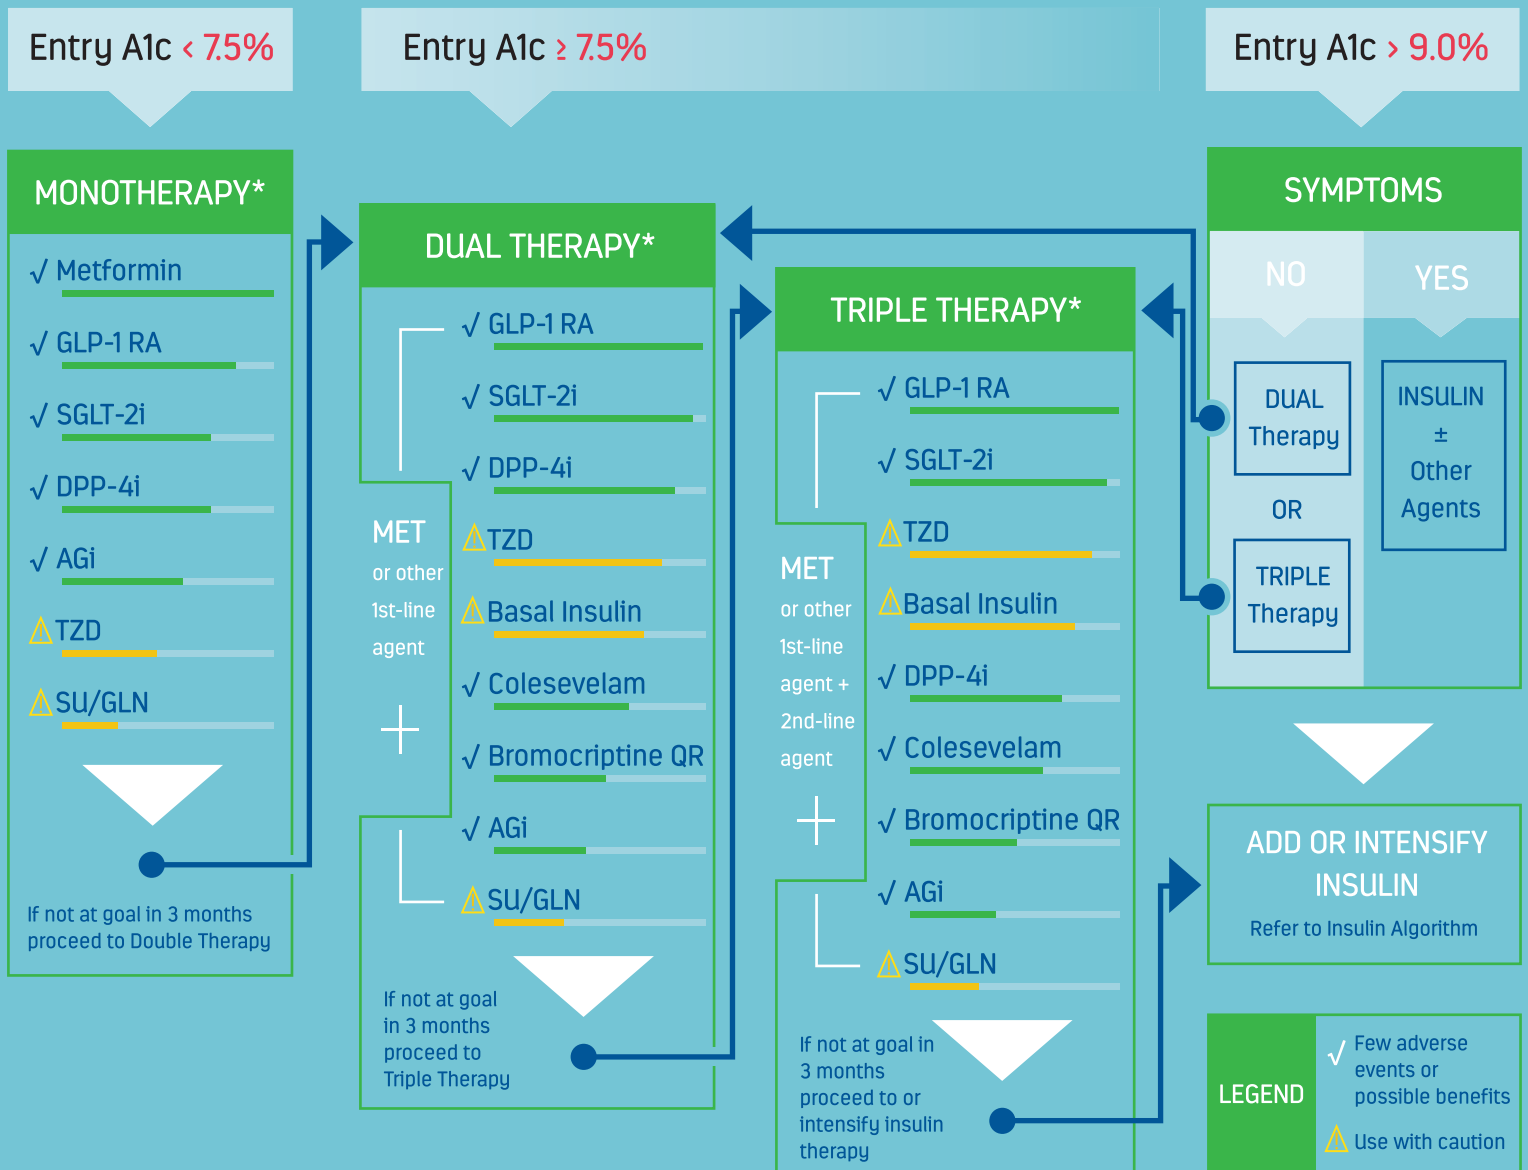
Entry A1c < 7.5%

Entry A1c ≥ 7.5%

Entry A1c > 9.0%

MONOTHERAPY*

√ Metformin

√ GLP-1 RA

√ SGLT-2i

√ DPP-4i

√ AGi

⚠TZD

⚠SU/GLN

If not at goal in 3 months proceed to Double Therapy

DUAL THERAPY*

MET or other 1st-line agent +

√ GLP-1 RA

√ SGLT-2i

√ DPP-4i

⚠TZD

⚠Basal Insulin

√ Colesevelam

√ Bromocriptine QR

√ AGi

⚠SU/GLN

If not at goal in 3 months proceed to Triple Therapy

TRIPLE THERAPY*

MET or other 1st-line agent + 2nd-line agent +

√ GLP-1 RA

√ SGLT-2i

⚠TZD

⚠Basal Insulin

√ DPP-4i

√ Colesevelam

√ Bromocriptine QR

√ AGi

⚠SU/GLN

If not at goal in 3 months proceed to or intensify insulin therapy

SYMPTOMS

NO

YES

DUAL Therapy

OR

TRIPLE Therapy

INSULIN ± Other Agents

ADD OR INTENSIFY INSULIN

Refer to Insulin Algorithm

LEGEND

√ Few adverse events or possible benefits

⚠ Use with caution